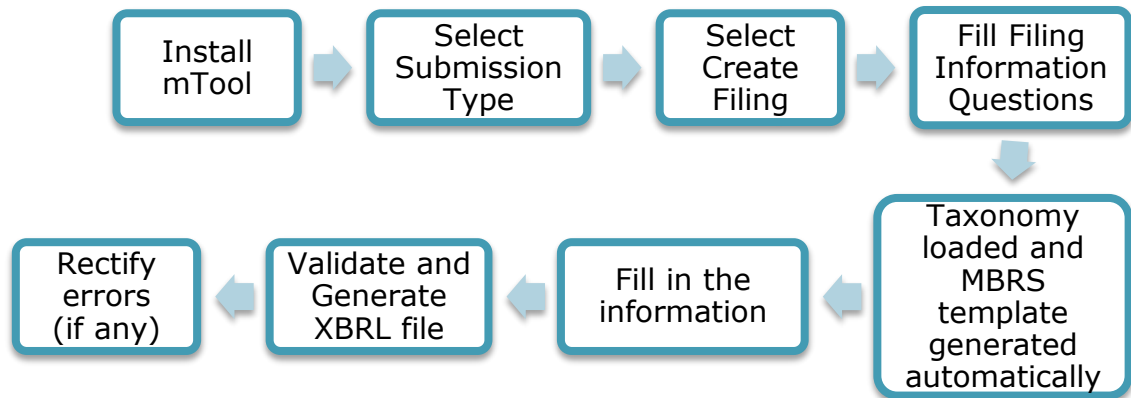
Install mTool

Select Submission Type

Select Create Filing

Fill Filing Information Questions

Taxonomy loaded and MBRS template generated automatically

Fill in the information

Validate and Generate XBRL file

Rectify errors (if any)